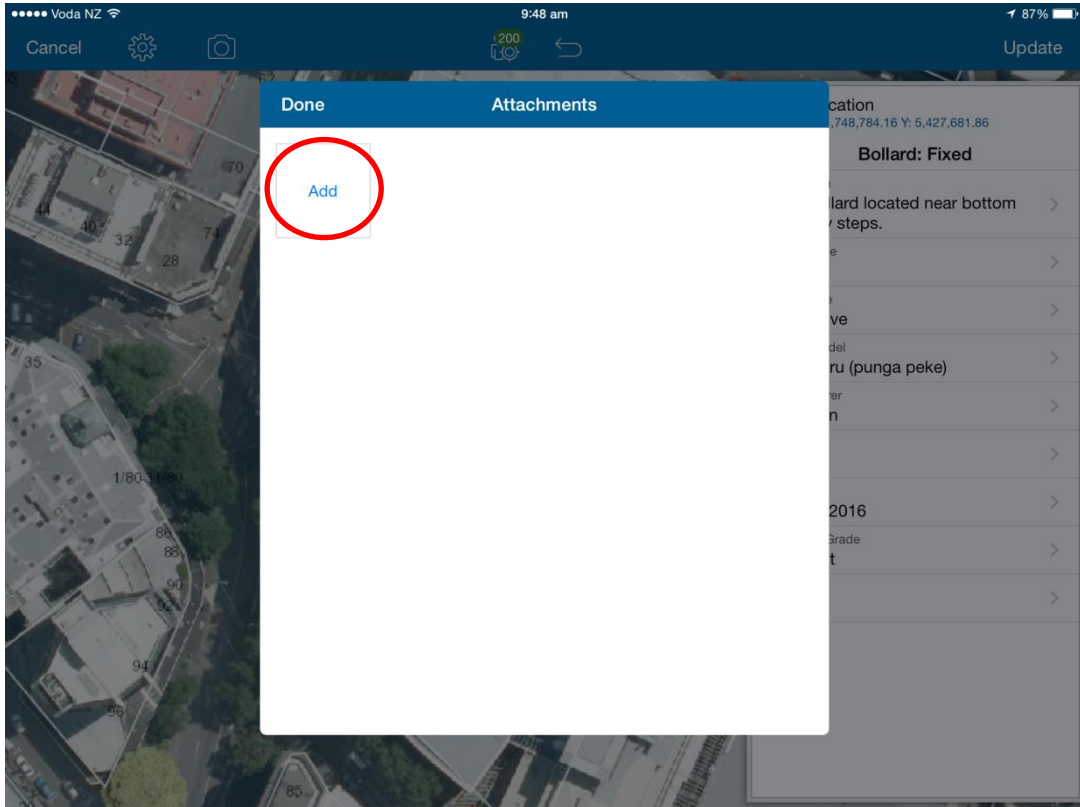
●●●●● Voda NZ 9:48 am 87%

Cancel 200 Update

Done Attachments

Add

cation
,748,784.16 Y: 5,427,681.86

Bollard: Fixed

llard located near bottom
steps.

e

e
ve

del
ru (punga peke)

er
n

2016

Grade
t

70
44
40
32
74
28
35
1/80-31/80
86
88
90
92
94
96
85